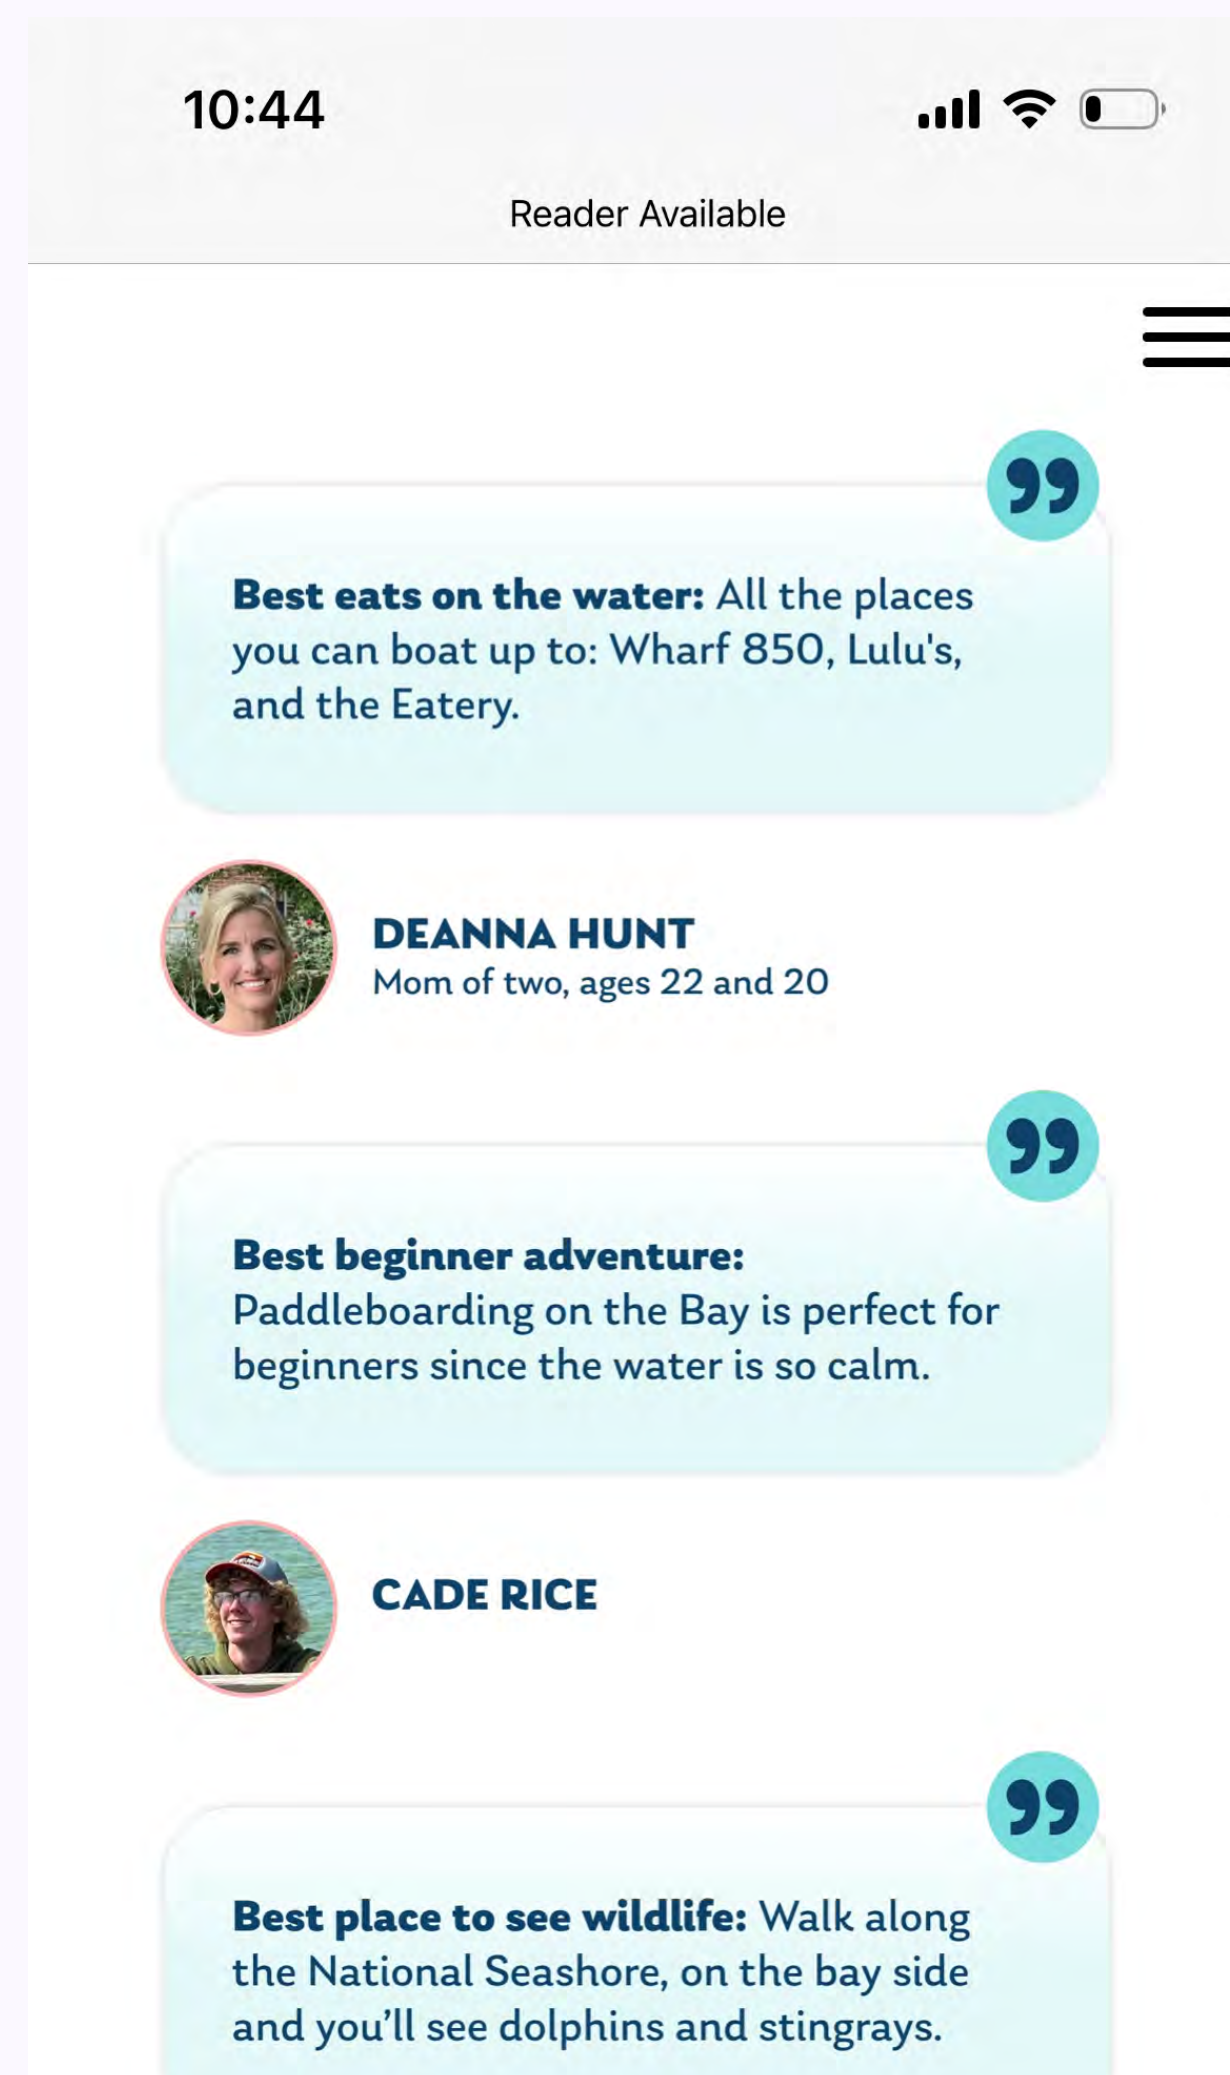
10:44

Reader Available

Best eats on the water: All the places you can boat up to: Wharf 850, Lulu's, and the Eatery.

DEANNA HUNT
Mom of two, ages 22 and 20

Best beginner adventure: Paddleboarding on the Bay is perfect for beginners since the water is so calm.

CADE RICE

Best place to see wildlife: Walk along the National Seashore, on the bay side and you'll see dolphins and stingrays.